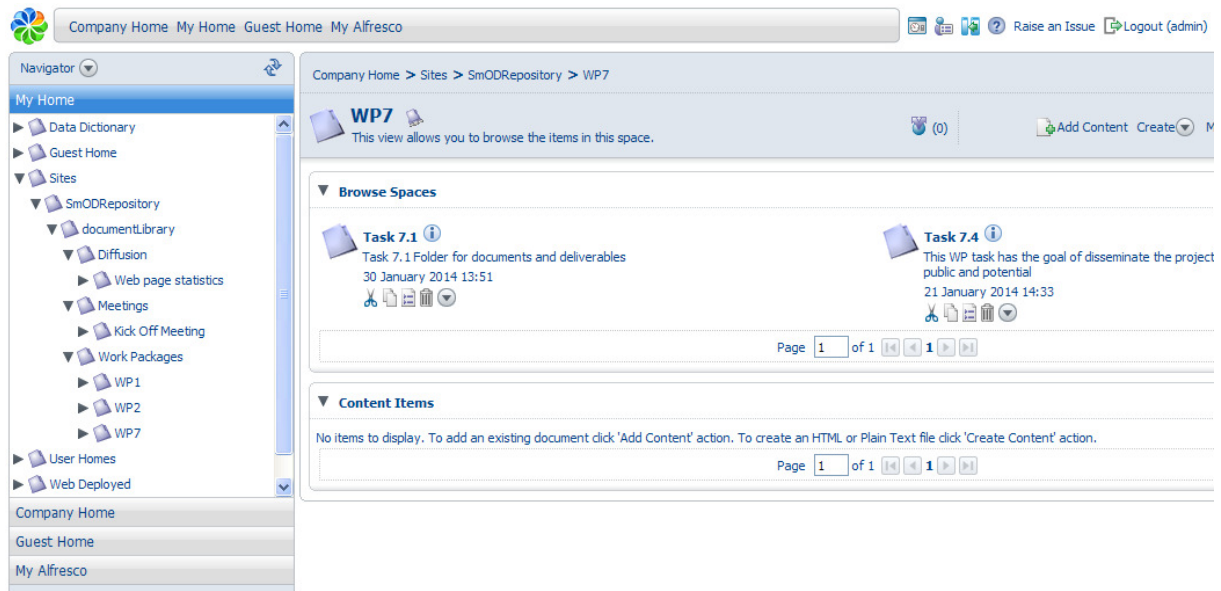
Company Home My Home Guest Home My Alfresco

Raise an Issue Logout (admin)

Navigator

My Home

Data Dictionary
Guest Home
Sites
SmODRepository
documentLibrary
Diffusion
Web page statistics
Meetings
Kick Off Meeting
Work Packages
WP1
WP2
WP7
User Homes
Web Deployed

Company Home
Guest Home
My Alfresco

Company Home > Sites > SmODRepository > WP7

WP7
This view allows you to browse the items in this space.

(0)

Add Content Create M

Browse Spaces

Task 7.1
Task 7.1 Folder for documents and deliverables
30 January 2014 13:51

Task 7.4
This WP task has the goal of disseminate the project
public and potential
21 January 2014 14:33

Page 1 of 1 1

Content Items

No items to display. To add an existing document click 'Add Content' action. To create an HTML or Plain Text file click 'Create Content' action.

Page 1 of 1 1